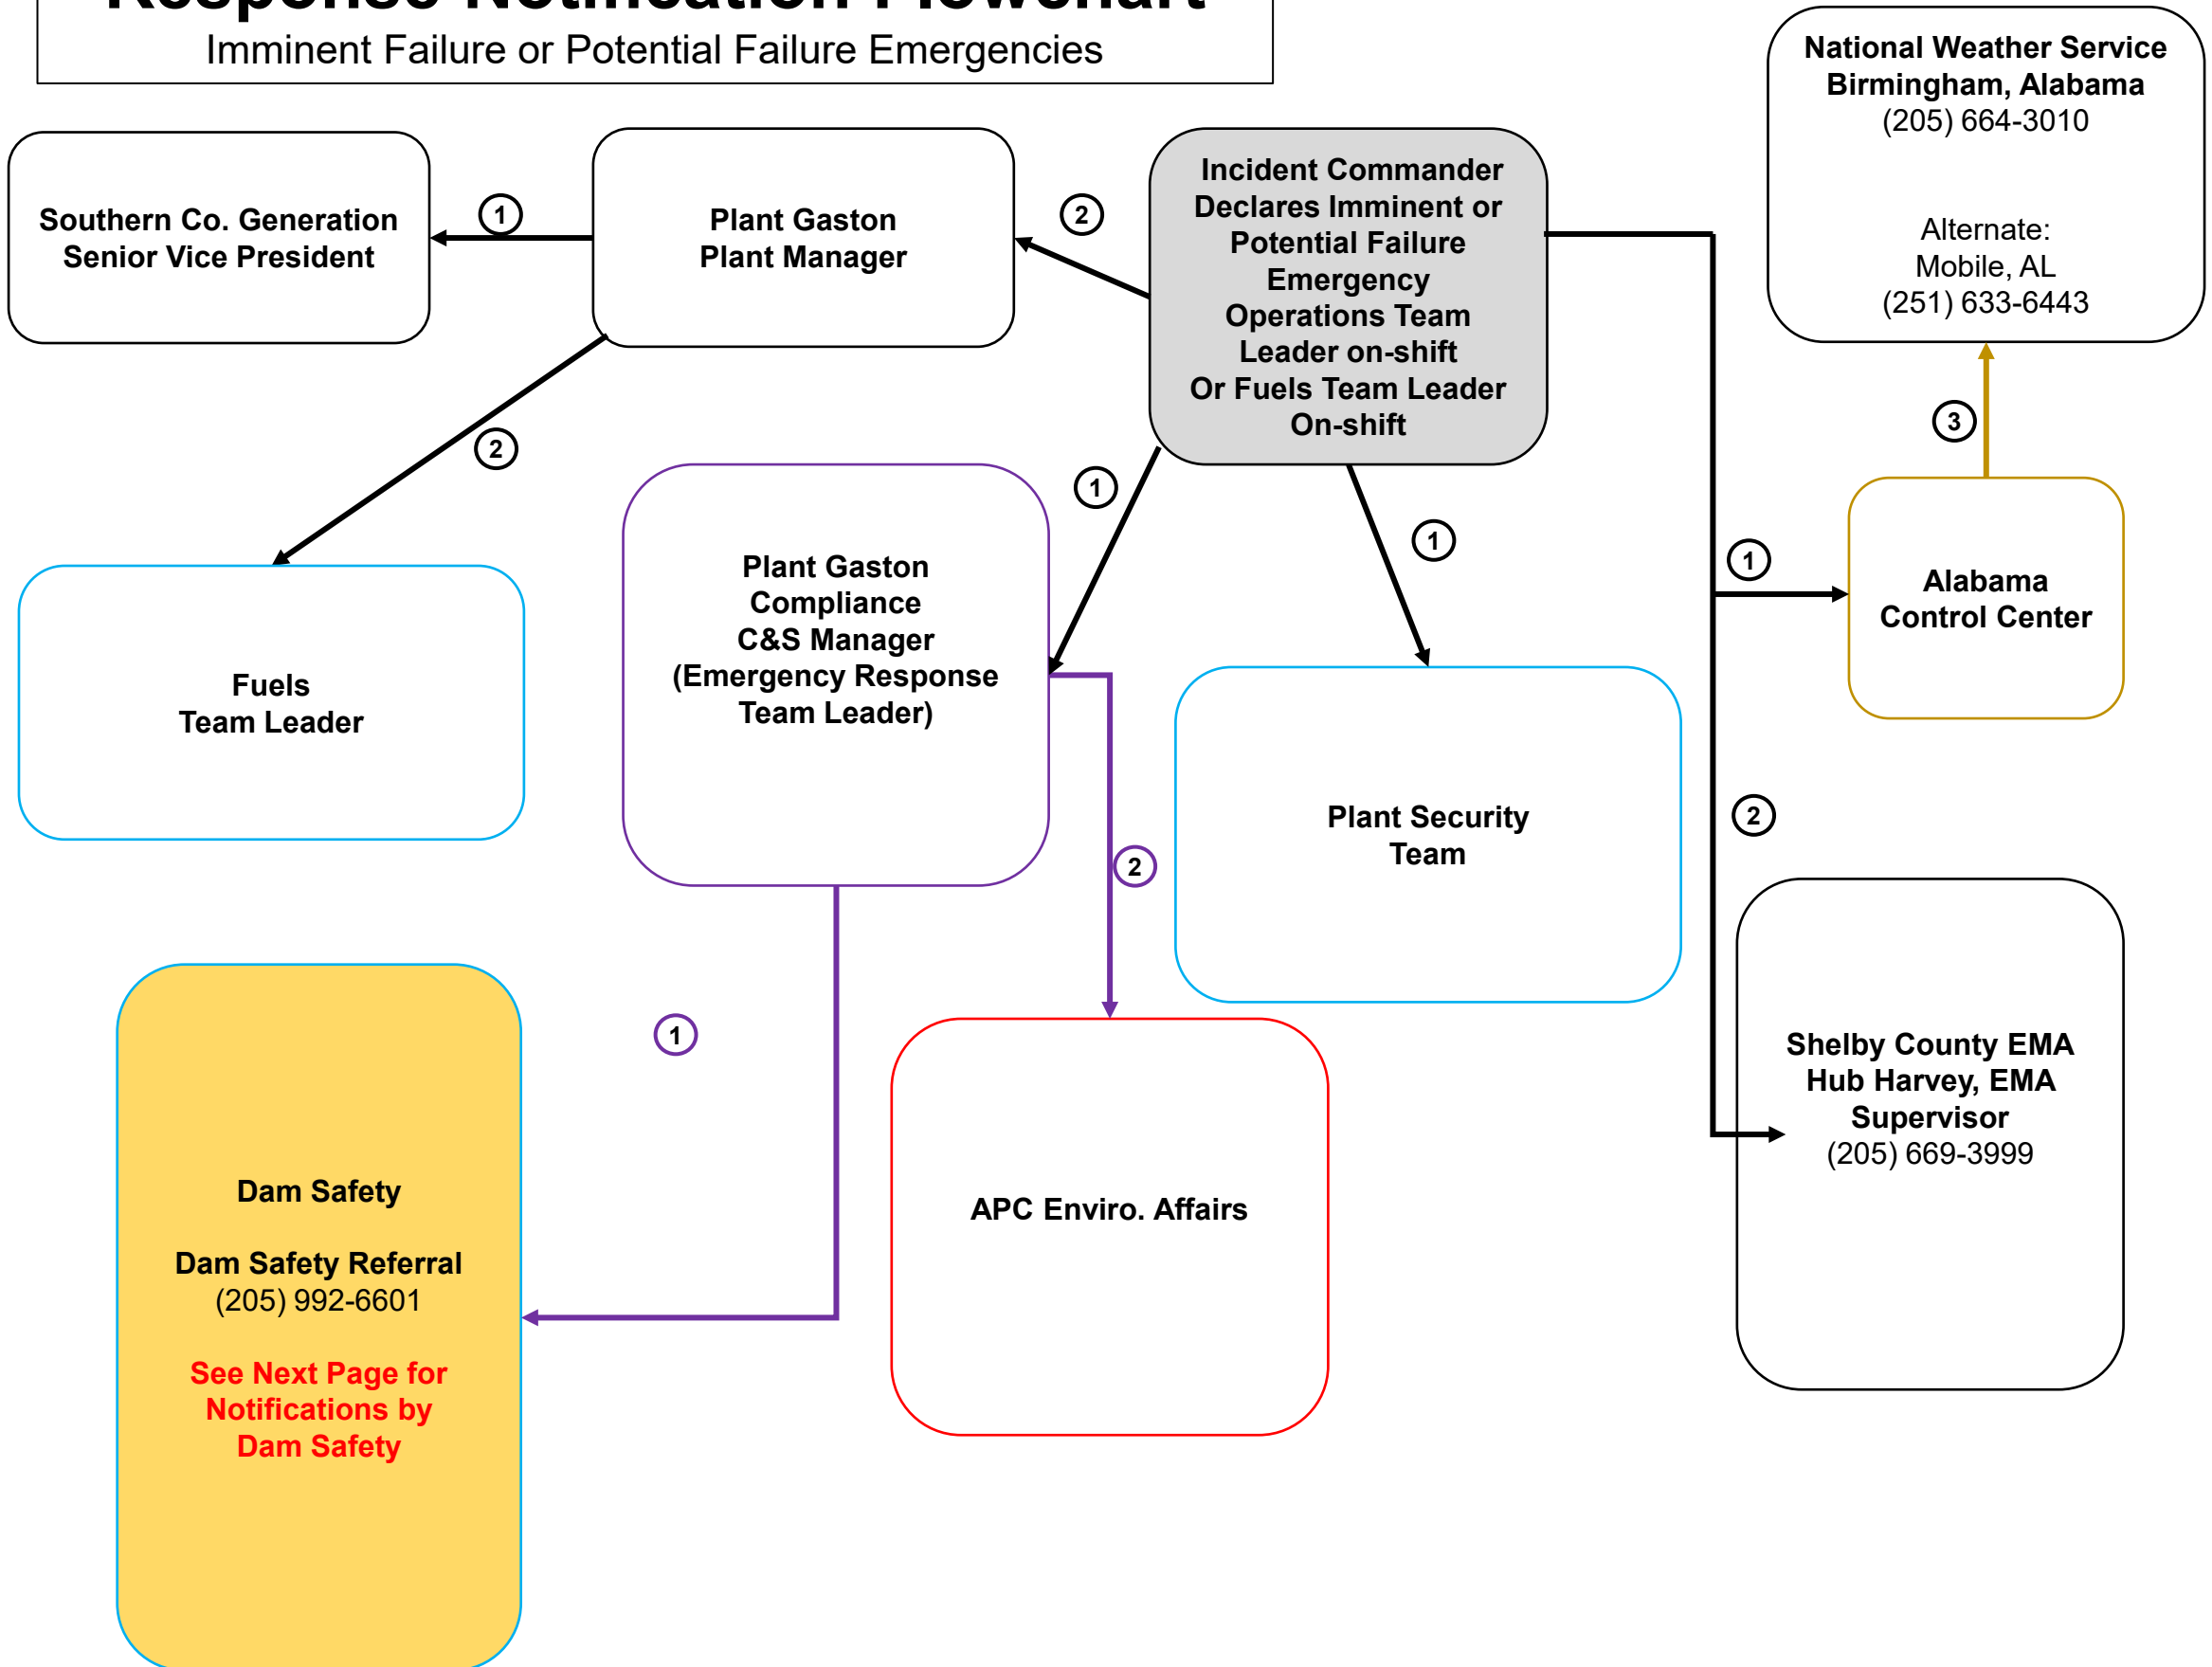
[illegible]
Imminent Failure or Potential Failure Emergencies

National Weather Service
Birmingham, Alabama
(205) 664-3010

Alternate:
Mobile, AL
(251) 633-6443

Southern Co. Generation
Senior Vice President

1

Plant Gaston
Plant Manager

2

Incident Commander
Declares Imminent or
Potential Failure
Emergency
Operations Team
Leader on-shift
Or Fuels Team Leader
On-shift

3

2

1

1

1

Fuels
Team Leader

Plant Gaston
Compliance
C&S Manager
(Emergency Response
Team Leader)

Alabama
Control Center

Plant Security
Team

2

2

Shelby County EMA
Hub Harvey, EMA
Supervisor
(205) 669-3999

1

Dam Safety

Dam Safety Referral
(205) 992-6601

See Next Page for
Notifications by
Dam Safety

APC Enviro. Affairs